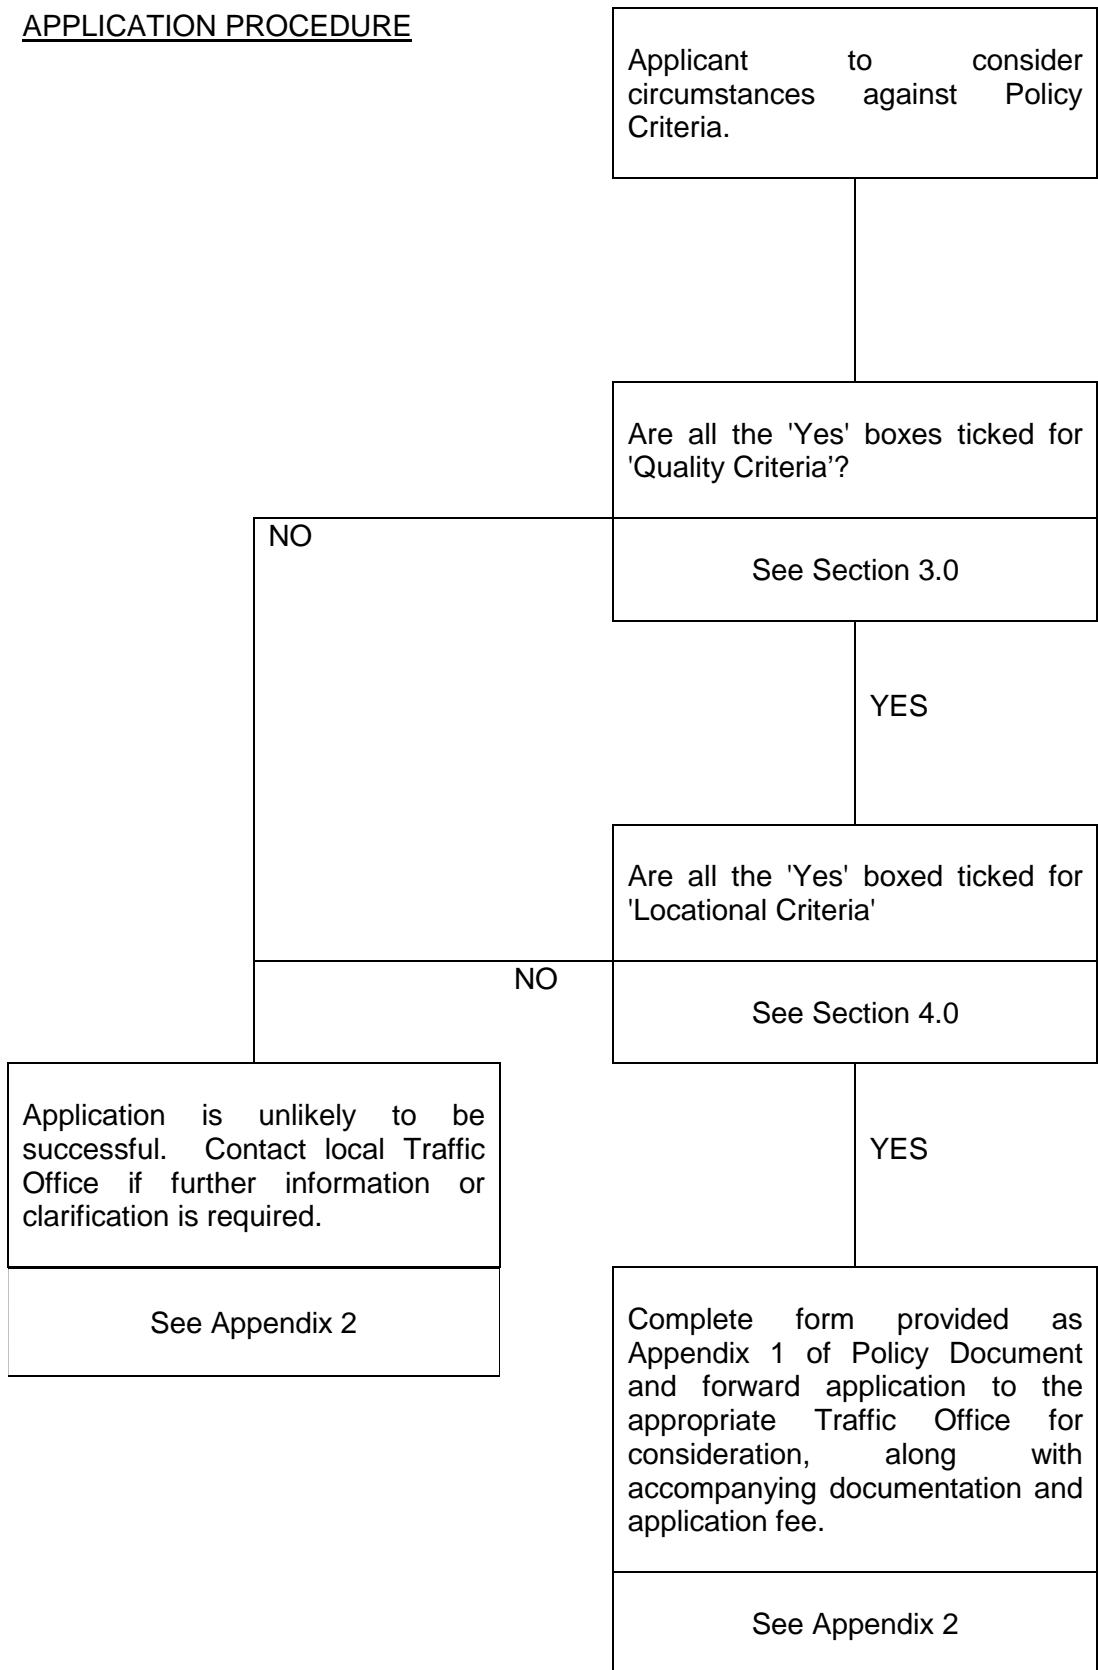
APPLICATION PROCEDURE

Applicant to consider circumstances against Policy Criteria.

Are all the 'Yes' boxes ticked for 'Quality Criteria'?

See Section 3.0

NO

YES

Are all the 'Yes' boxed ticked for 'Locational Criteria'

See Section 4.0

NO

Application is unlikely to be successful. Contact local Traffic Office if further information or clarification is required.

See Appendix 2

YES

Complete form provided as Appendix 1 of Policy Document and forward application to the appropriate Traffic Office for consideration, along with accompanying documentation and application fee.

See Appendix 2